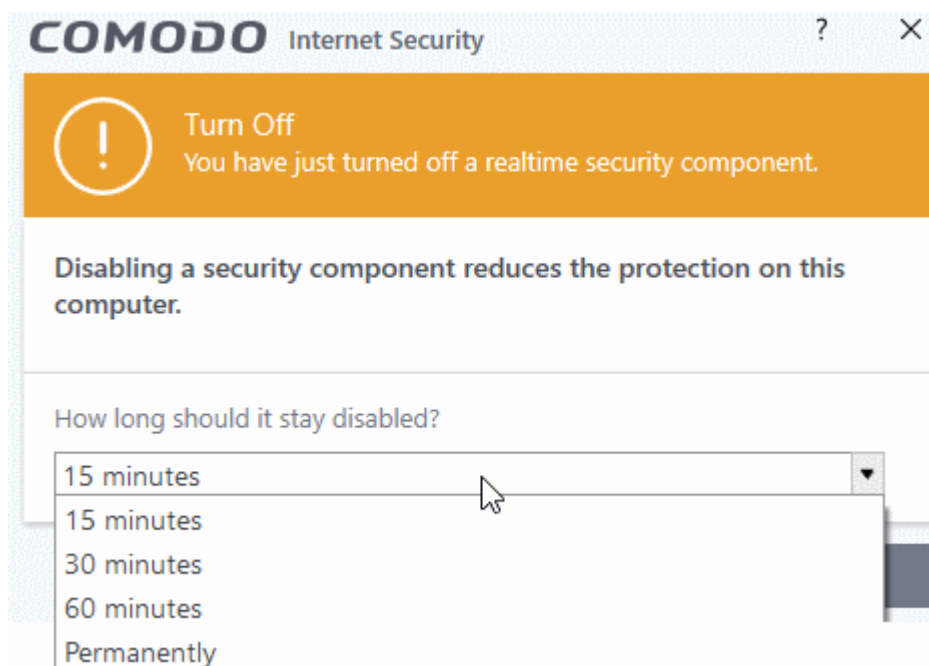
COMODO Internet Security

?

×

Turn Off
You have just turned off a realtime security component.

Disabling a security component reduces the protection on this computer.

How long should it stay disabled?

15 minutes

15 minutes
30 minutes
60 minutes
Permanently